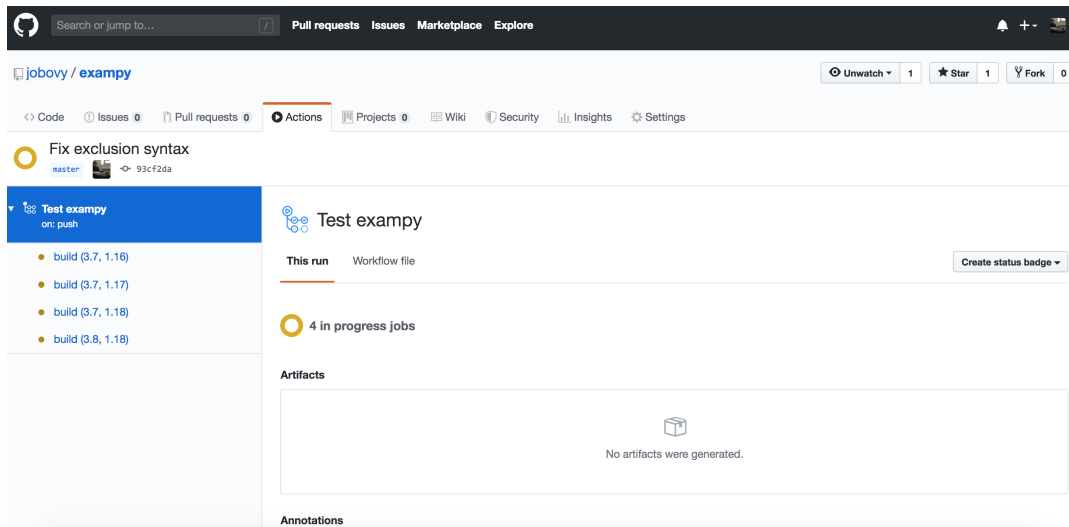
Search or jump to... / Pull requests Issues Marketplace Explore

jobovy / exampy

Unwatch 1 Star 1 Fork 0

Code Issues 0 Pull requests 0 Actions Projects 0 Wiki Security Insights Settings

Fix exclusion syntax

master 93cf2da

Test exampy
on: push

build (3.7, 1.16)
build (3.7, 1.17)
build (3.7, 1.18)
build (3.8, 1.18)

Test exampy

This run Workflow file

Create status badge

4 in progress jobs

Artifacts

No artifacts were generated.

Annotations